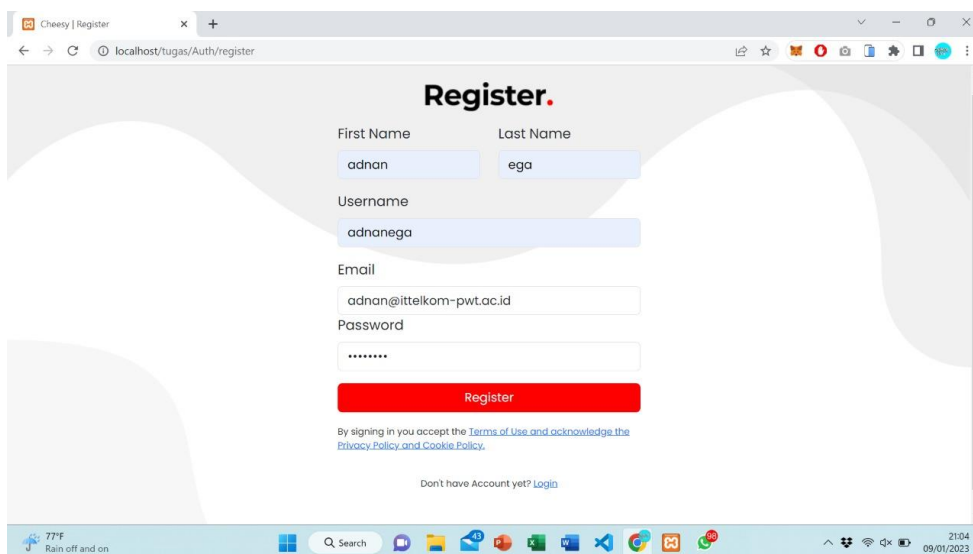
Cheesy | Register
localhost/tugas/Auth/register

Register.

First Name
adnan
Last Name
ega

Username
adnanega

Email
adnan@ittelkom-pwt.ac.id

Password
•••••••••

Register

By signing in you accept the Terms of Use and acknowledge the Privacy Policy and Cookie Policy.

Don't have Account yet? Login

77°F
Rain off and on
Search
43
99
21:04
09/01/2023